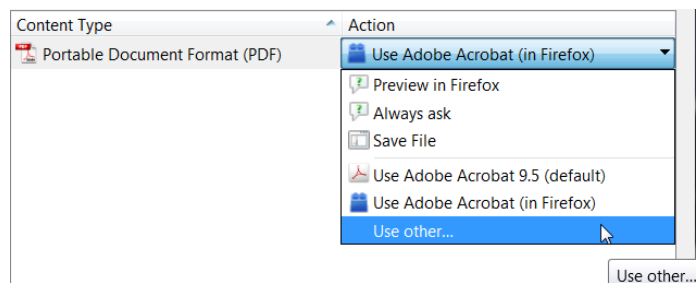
| Content Type | Action |
|---|---|
| Portable Document Format (PDF) | Use Adobe Acrobat (in Firefox) |

Preview in Firefox
Always ask
Save File
Use Adobe Acrobat 9.5 (default)
Use Adobe Acrobat (in Firefox)
Use other...

Use other...